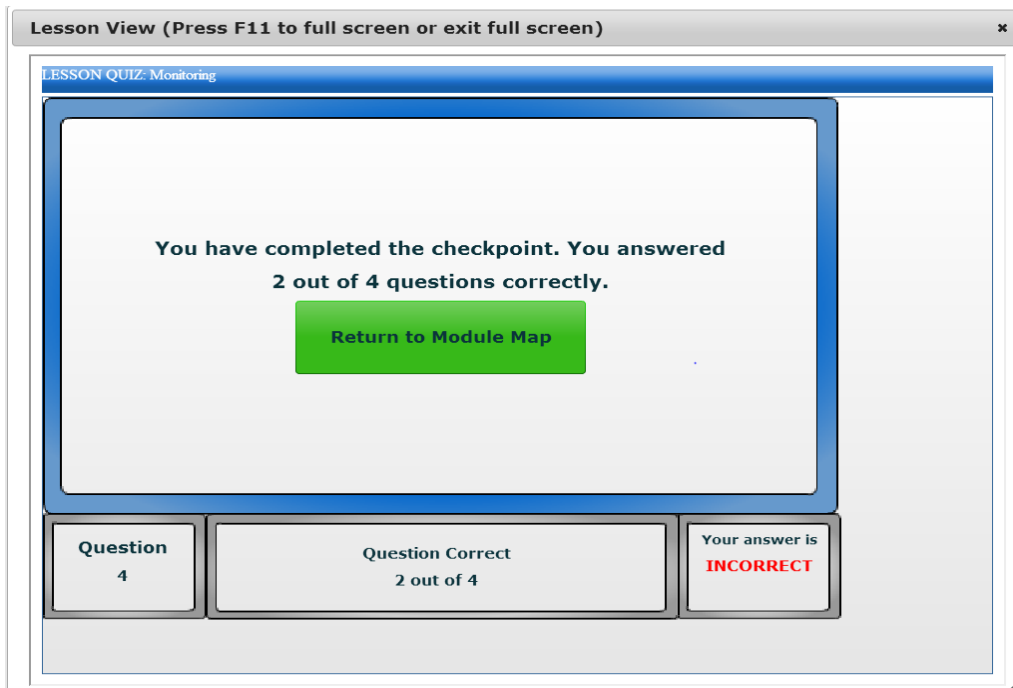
Lesson View (Press F11 to full screen or exit full screen)

×

LESSON QUIZ: Monitoring

You have completed the checkpoint. You answered 2 out of 4 questions correctly.

Return to Module Map

Question
4

Question Correct
2 out of 4

Your answer is
INCORRECT